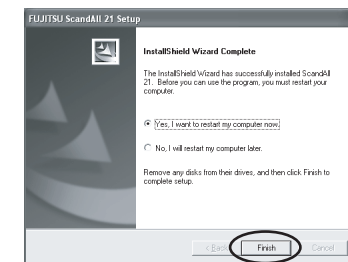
FUJITSU ScandAll 21 Setup

InstallShield Wizard Complete

The InstallShield Wizard has successfully installed ScandAll 21. Before you can use the program, you must restart your computer.

Yes, I want to restart my computer now.

No, I will restart my computer later.

Remove any disks from their drives, and then click Finish to complete setup.

< Back

Finish

Cancel